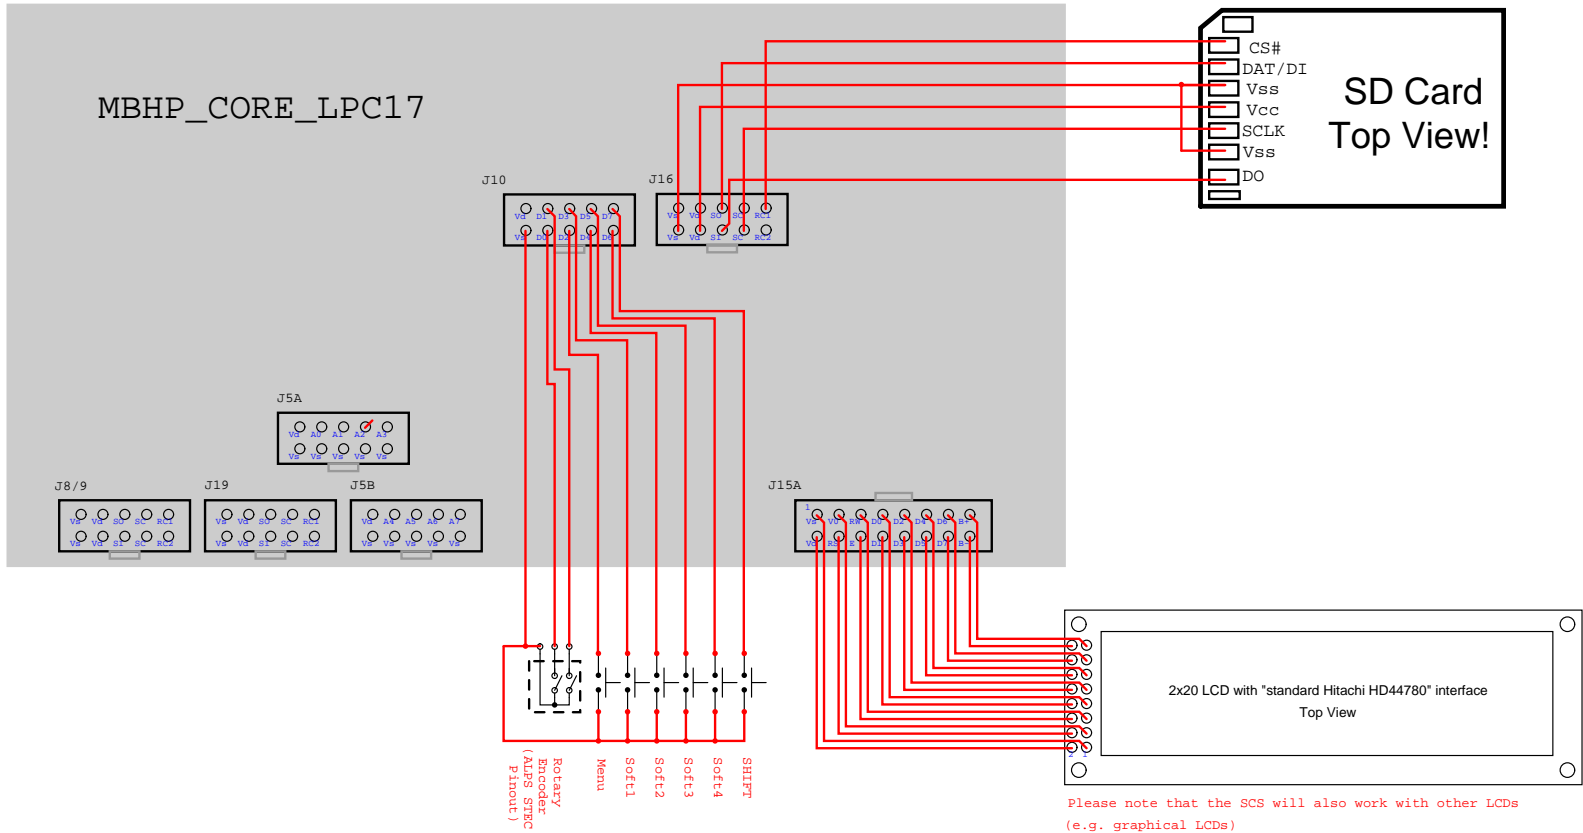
MBHP_CORE_LPC17

CS#
DAT/DI
Vss
Vcc
SCLK
Vss
DO

SD Card
Top View!

J10
Vd D1 D3 D5 D7
Vs D0 D2 D4 D6

J16
Vs Vd SO SC RC1
Vs Vd SI SC RC2

J5A
Vd A0 A1 A2 A3
Vs Vs Vs Vs Vs

J8/9
Vs Vd SO SC RC1
Vs Vd SI SC RC2

J19
Vs Vd SO SC RC1
Vs Vd SI SC RC2

J5B
Vd A4 A5 A6 A7
Vs Vs Vs Vs Vs

J15A
1
Vs VO RW D0 D2 D4 D6 B+
Vd RS E D1 D3 D5 D7 B-

2x20 LCD with "standard Hitachi HD44780" interface
Top View

Rotary Encoder (ALPS STEC Pinout)
Menu
Soft1
Soft2
Soft3
Soft4
SHIFT

Please note that the SCS will also work with other LCDs (e.g. graphical LCDs)